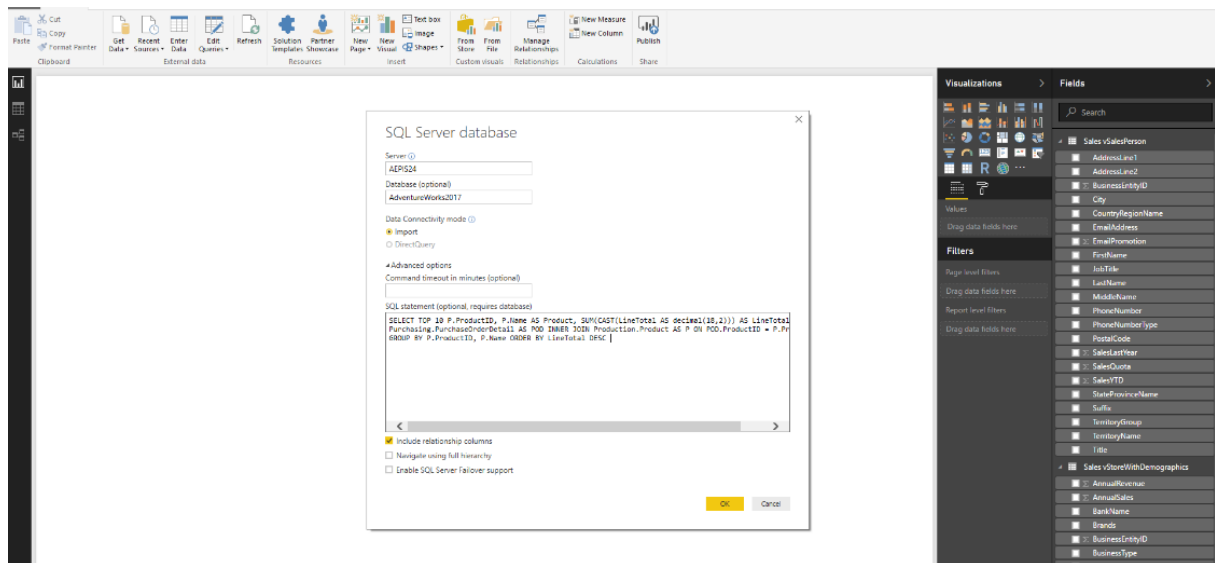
Paste Cut Copy Format Painter
Clipboard
Get Data Recent Sources Enter Data Edit Queries Refresh
External data
Solution Templates Partner Showcase
Resources
New Page New Visual Text box Image Shapes
Insert
From Store From File
Custom visuals
Manage Relationships
Relationships
New Measure New Column
Calculations
Publish
Share

SQL Server database

Server
AEPIS24
Database (optional)
AdventureWorks2017

Data Connectivity mode
Import
DirectQuery

Advanced options
Command timeout in minutes (optional)

SQL statement (optional, requires database)
SELECT TOP 10 P.ProductID, P.Name AS Product, SUM(CAST(LineTotal AS decimal(18,2))) AS LineTotal
Purchasing.PurchaseOrderDetail AS POD INNER JOIN Production.Product AS P ON POD.ProductID = P.Pr
GROUP BY P.ProductID, P.Name ORDER BY LineTotal DESC

Include relationship columns
Navigate using full hierarchy
Enable SQL Server Failover support

OK Cancel

Visualizations
Values
Drag data fields here
Filters
Page level filters
Drag data fields here
Report level filters
Drag data fields here

Fields
Search
Sales vSalesPerson
AddressLine1
AddressLine2
BusinessEntityID
City
CountryRegionName
EmailAddress
EmailPromotion
FirstName
JobTitle
LastName
MiddleName
PhoneNumber
PhoneNumberType
PostalCode
SalesLastYear
SalesQuota
SalesYTD
StateProvinceName
Suffix
TerritoryGroup
TerritoryName
Title
Sales vStoreWithDemographics
AnnualRevenue
AnnualSales
BankName
Brands
BusinessEntityID
BusinessType